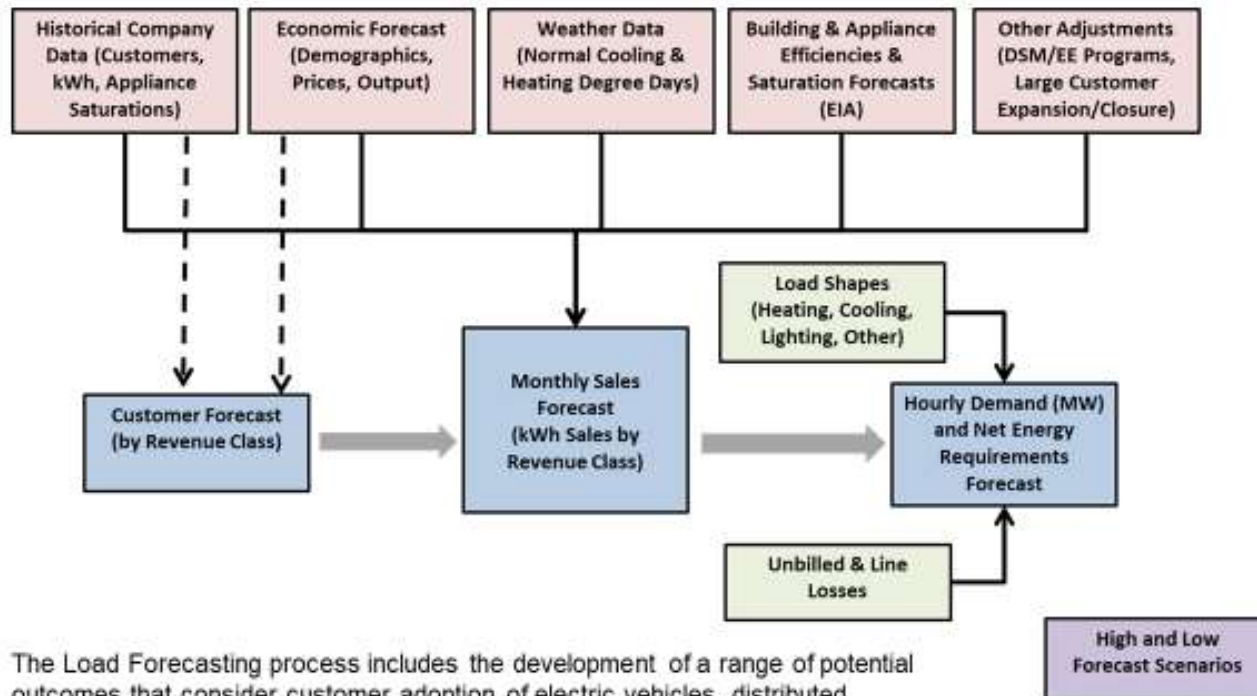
Historical Company Data (Customers, kWh, Appliance Saturations)

Economic Forecast (Demographics, Prices, Output)

Weather Data (Normal Cooling & Heating Degree Days)

Building & Appliance Efficiencies & Saturation Forecasts (EIA)

Other Adjustments (DSM/EE Programs, Large Customer Expansion/Closure)

Load Shapes (Heating, Cooling, Lighting, Other)

Customer Forecast (by Revenue Class)

Monthly Sales Forecast (kWh Sales by Revenue Class)

Hourly Demand (MW) and Net Energy Requirements Forecast

Unbilled & Line Losses

High and Low Forecast Scenarios

The Load Forecasting process includes the development of a range of potential outcomes that consider customer adoption of electric vehicles, distributed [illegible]